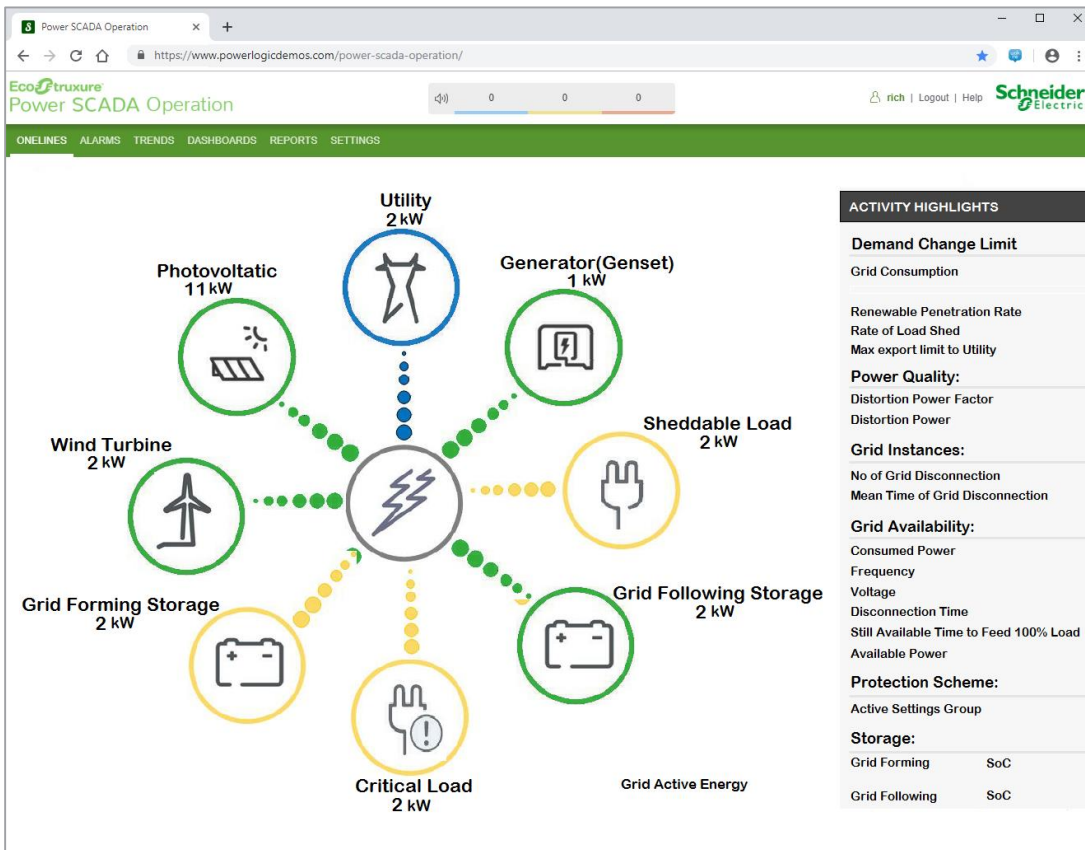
Power SCADA Operation × +

https://www.powerlogicdemos.com/power-scada-operation/

EcoStruxure
Power SCADA Operation

0 0 0

rich | Logout | Help

Schneider Electric

ONELINES ALARMS TRENDS DASHBOARDS REPORTS SETTINGS

Utility
2 kW

Photovoltatic
11 kW

Generator(Genset)
1 kW

Sheddable Load
2 kW

Wind Turbine
2 kW

Grid Forming Storage
2 kW

Grid Following Storage
2 kW

Critical Load
2 kW

Grid Active Energy

ACTIVITY HIGHLIGHTS

Demand Change Limit
Grid Consumption

Renewable Penetration Rate
Rate of Load Shed
Max export limit to Utility

Power Quality:
Distortion Power Factor
Distortion Power

Grid Instances:
No of Grid Disconnection
Mean Time of Grid Disconnection

Grid Availability:
Consumed Power
Frequency
Voltage
Disconnection Time
Still Available Time to Feed 100% Load
Available Power

Protection Scheme:
Active Settings Group

Storage:
Grid Forming SoC

Grid Following SoC